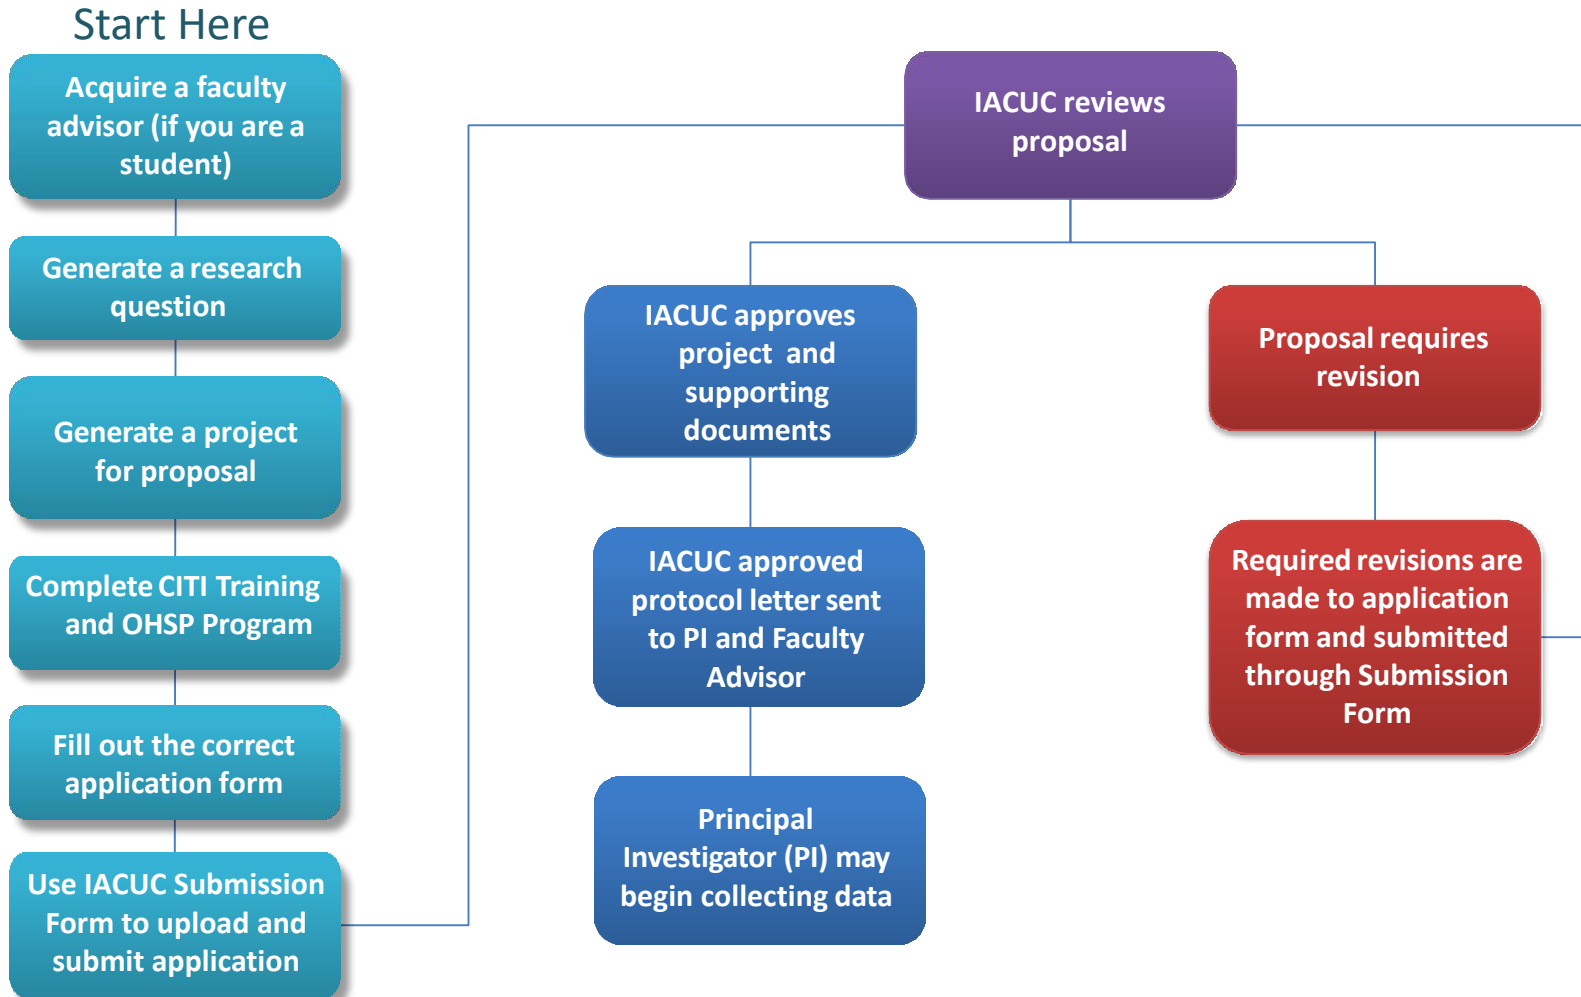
Start Here

Acquire a faculty advisor (if you are a student)

Generate a research question

Generate a project for proposal

Complete CITI Training and OHSP Program

Fill out the correct application form

Use IACUC Submission Form to upload and submit application

IACUC reviews proposal

IACUC approves project and supporting documents

IACUC approved protocol letter sent to PI and Faculty Advisor

Principal Investigator (PI) may begin collecting data

Proposal requires revision

Required revisions are made to application form and submitted through Submission Form